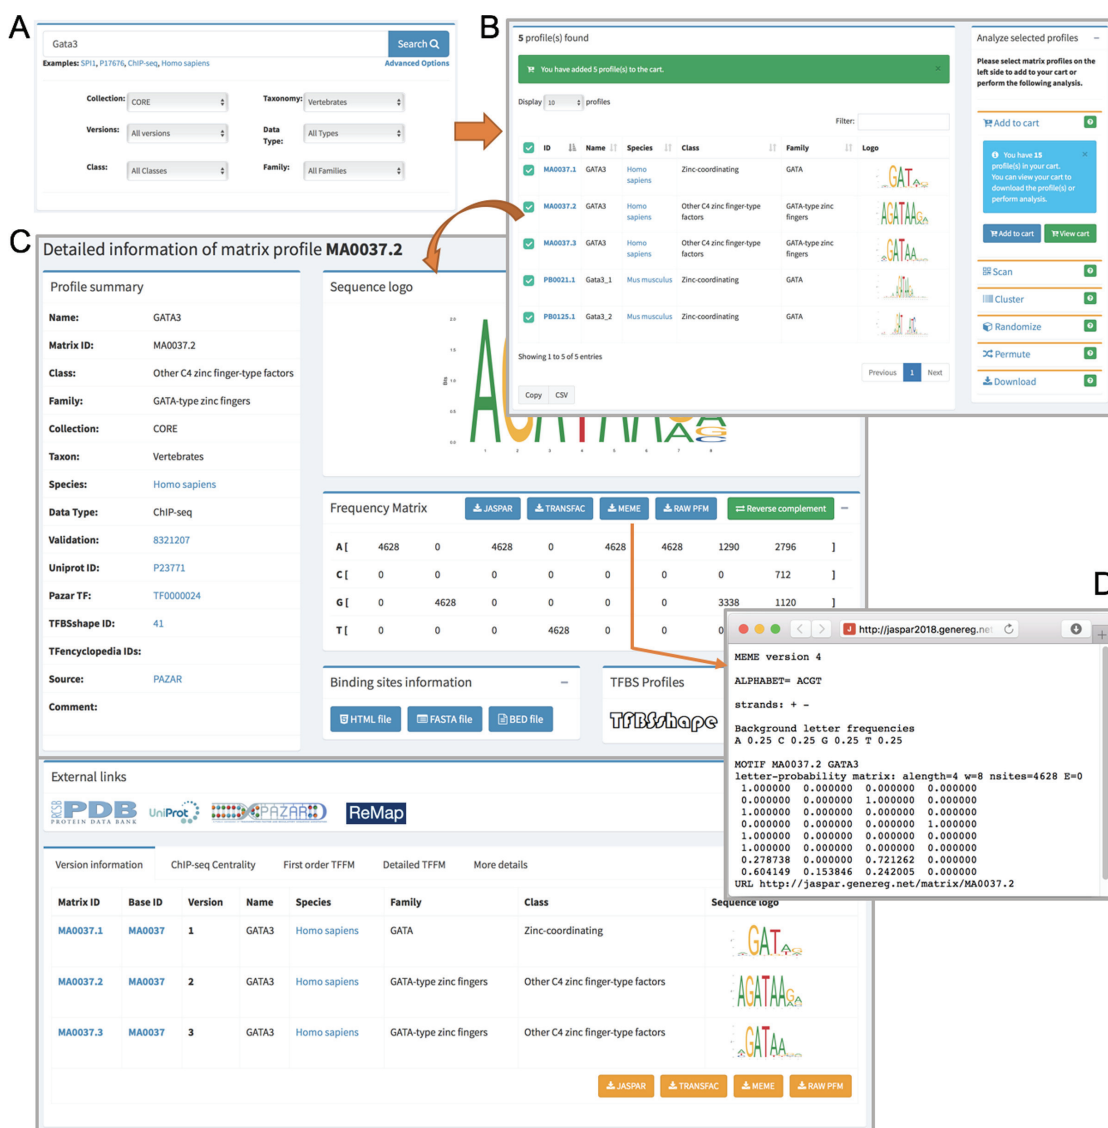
A

Gata3

Search

Examples: SPI1, P17676, ChIP-seq, Homo sapiens

Advanced Options

Collection: CORE

Taxonomy: Vertebrates

Versions: All versions

Data Type: All Types

Class: All Classes

Family: All Families

B

5 profile(s) found

You have added 5 profile(s) to the cart.

Display 10 profiles

Filter:

| | ID | Name | Species | Class | Family | Logo |
|---|---|---|---|---|---|---|
| | MA0037.1 | GATA3 | Homo sapiens | Zinc-coordinating | GATA | GATA |
| | MA0037.2 | GATA3 | Homo sapiens | Other C4 zinc finger-type factors | GATA-type zinc fingers | AGATAAGA |
| | MA0037.3 | GATA3 | Homo sapiens | Other C4 zinc finger-type factors | GATA-type zinc fingers | GATAA |
| | PB0021.1 | Gata3_1 | Mus musculus | Zinc-coordinating | GATA | |
| | PB0125.1 | Gata3_2 | Mus musculus | Zinc-coordinating | GATA | |

Showing 1 to 5 of 5 entries

Previous 1 Next

Copy CSV

Analyze selected profiles

Please select matrix profiles on the left side to add to your cart or perform the following analysis.

Add to cart

You have 15 profile(s) in your cart. You can view your cart to download the profile(s) or perform analysis.

Add to cart View cart

Scan

Cluster

Randomize

Permute

Download

C

Detailed information of matrix profile MA0037.2

Profile summary

| | |
|---|---|
| Name: | GATA3 |
| Matrix ID: | MA0037.2 |
| Class: | Other C4 zinc finger-type factors |
| Family: | GATA-type zinc fingers |
| Collection: | CORE |
| Taxon: | Vertebrates |
| Species: | Homo sapiens |
| Data Type: | ChIP-seq |
| Validation: | 8321207 |
| Uniprot ID: | P23771 |
| Pazar TF: | TF0000024 |
| TFBSshape ID: | 41 |
| TFencyclopedia IDs: | |
| Source: | PAZAR |
| Comment: | |

Sequence logo

Frequency Matrix

JASPAR TRANSFAC MEME RAW PFM Reverse complement

| | | | | | | | | | |
|---|---|---|---|---|---|---|---|---|---|
| A [ | 4628 | 0 | 4628 | 0 | 4628 | 4628 | 1290 | 2796 | ] |
| C [ | 0 | 0 | 0 | 0 | 0 | 0 | 0 | 712 | ] |
| G [ | 0 | 4628 | 0 | 0 | 0 | 0 | 3338 | 1120 | ] |
| T [ | 0 | 0 | 0 | 4628 | 0 | 0 | 0 | | |

Binding sites information

HTML file FASTA file BED file

TFBS Profiles

TFBSshape

External links

PDB PROTEIN DATA BANK UniProt PAZAR ReMap

Version information ChIP-seq Centrality First order TFFM Detailed TFFM More details

| Matrix ID | Base ID | Version | Name | Species | Family | Class | Sequence logo |
|---|---|---|---|---|---|---|---|
| MA0037.1 | MA0037 | 1 | GATA3 | Homo sapiens | GATA | Zinc-coordinating | GATA |
| MA0037.2 | MA0037 | 2 | GATA3 | Homo sapiens | GATA-type zinc fingers | Other C4 zinc finger-type factors | AGATAAGA |
| MA0037.3 | MA0037 | 3 | GATA3 | Homo sapiens | GATA-type zinc fingers | Other C4 zinc finger-type factors | GATAA |

JASPAR TRANSFAC MEME RAW PFM

D

http://jaspar2018.genereg.net

MEME version 4

ALPHABET= ACGT

strands: + -

Background letter frequencies
A 0.25 C 0.25 G 0.25 T 0.25

MOTIF MA0037.2 GATA3
letter-probability matrix: alength=4 w=8 nsites=4628 E=0
1.000000 0.000000 0.000000 0.000000
0.000000 0.000000 1.000000 0.000000
1.000000 0.000000 0.000000 0.000000
0.000000 0.000000 0.000000 1.000000
1.000000 0.000000 0.000000 0.000000
1.000000 0.000000 0.000000 0.000000
0.278738 0.000000 0.721262 0.000000
0.604149 0.153846 0.242005 0.000000
URL http://jaspar.genereg.net/matrix/MA0037.2